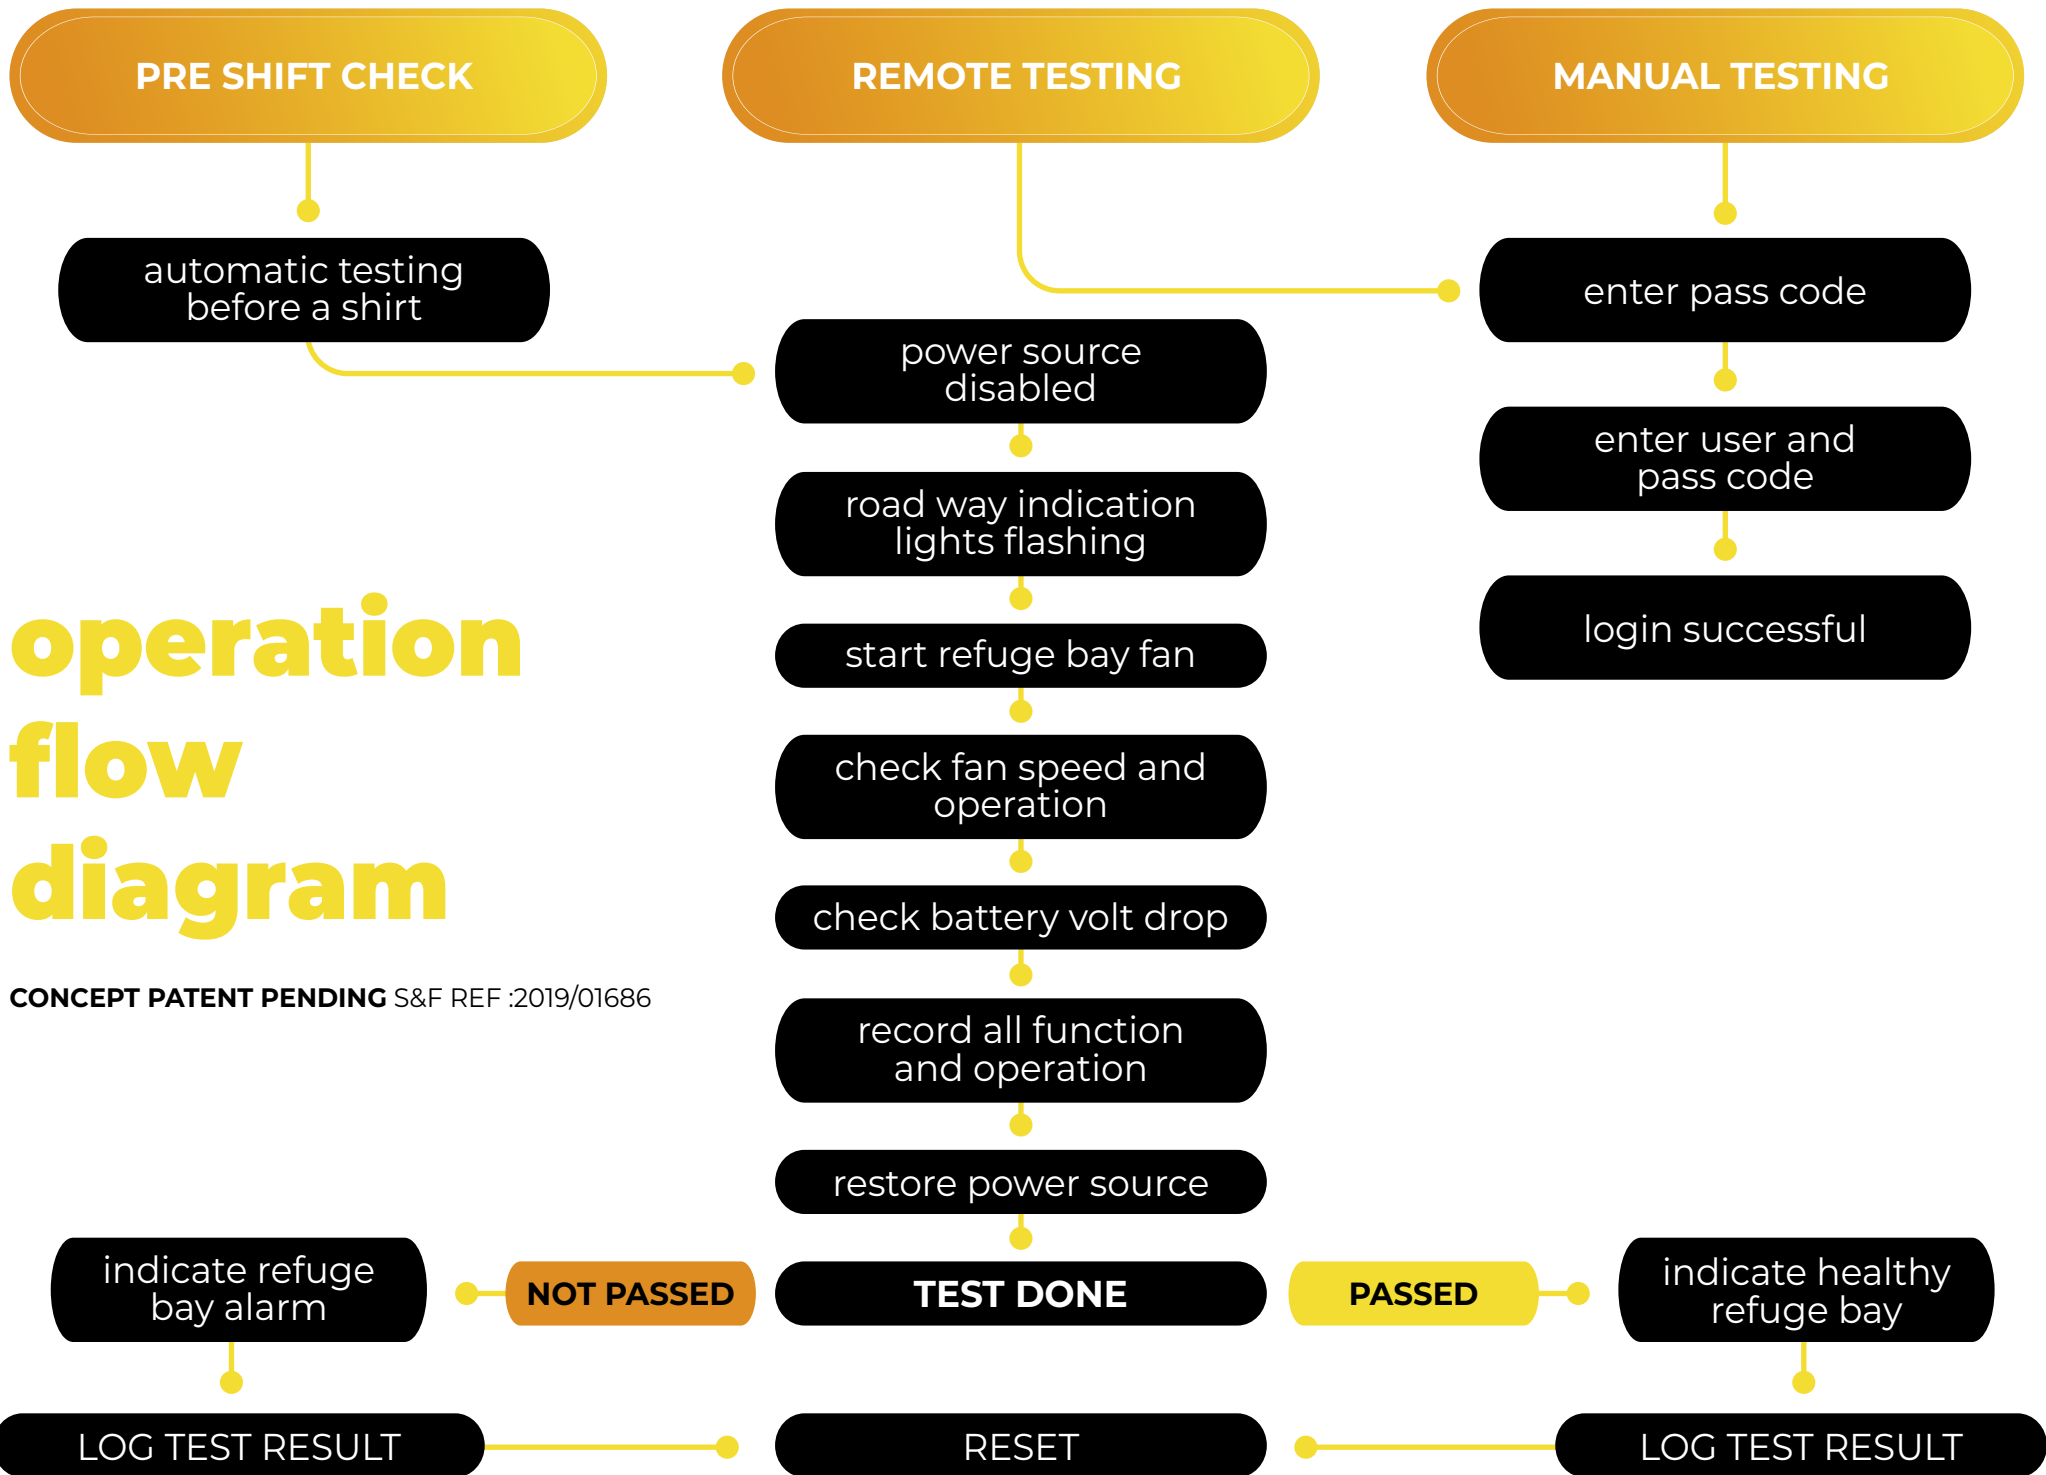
PRE SHIFT CHECK

REMOTE TESTING

MANUAL TESTING

automatic testing before a shirt

enter pass code

power source disabled

enter user and pass code

road way indication lights flashing

login successful

operation flow diagram

start refuge bay fan

check fan speed and operation

check battery volt drop

CONCEPT PATENT PENDING S&F REF :2019/01686

record all function and operation

restore power source

indicate refuge bay alarm

NOT PASSED

TEST DONE

PASSED

indicate healthy refuge bay

LOG TEST RESULT

RESET

LOG TEST RESULT